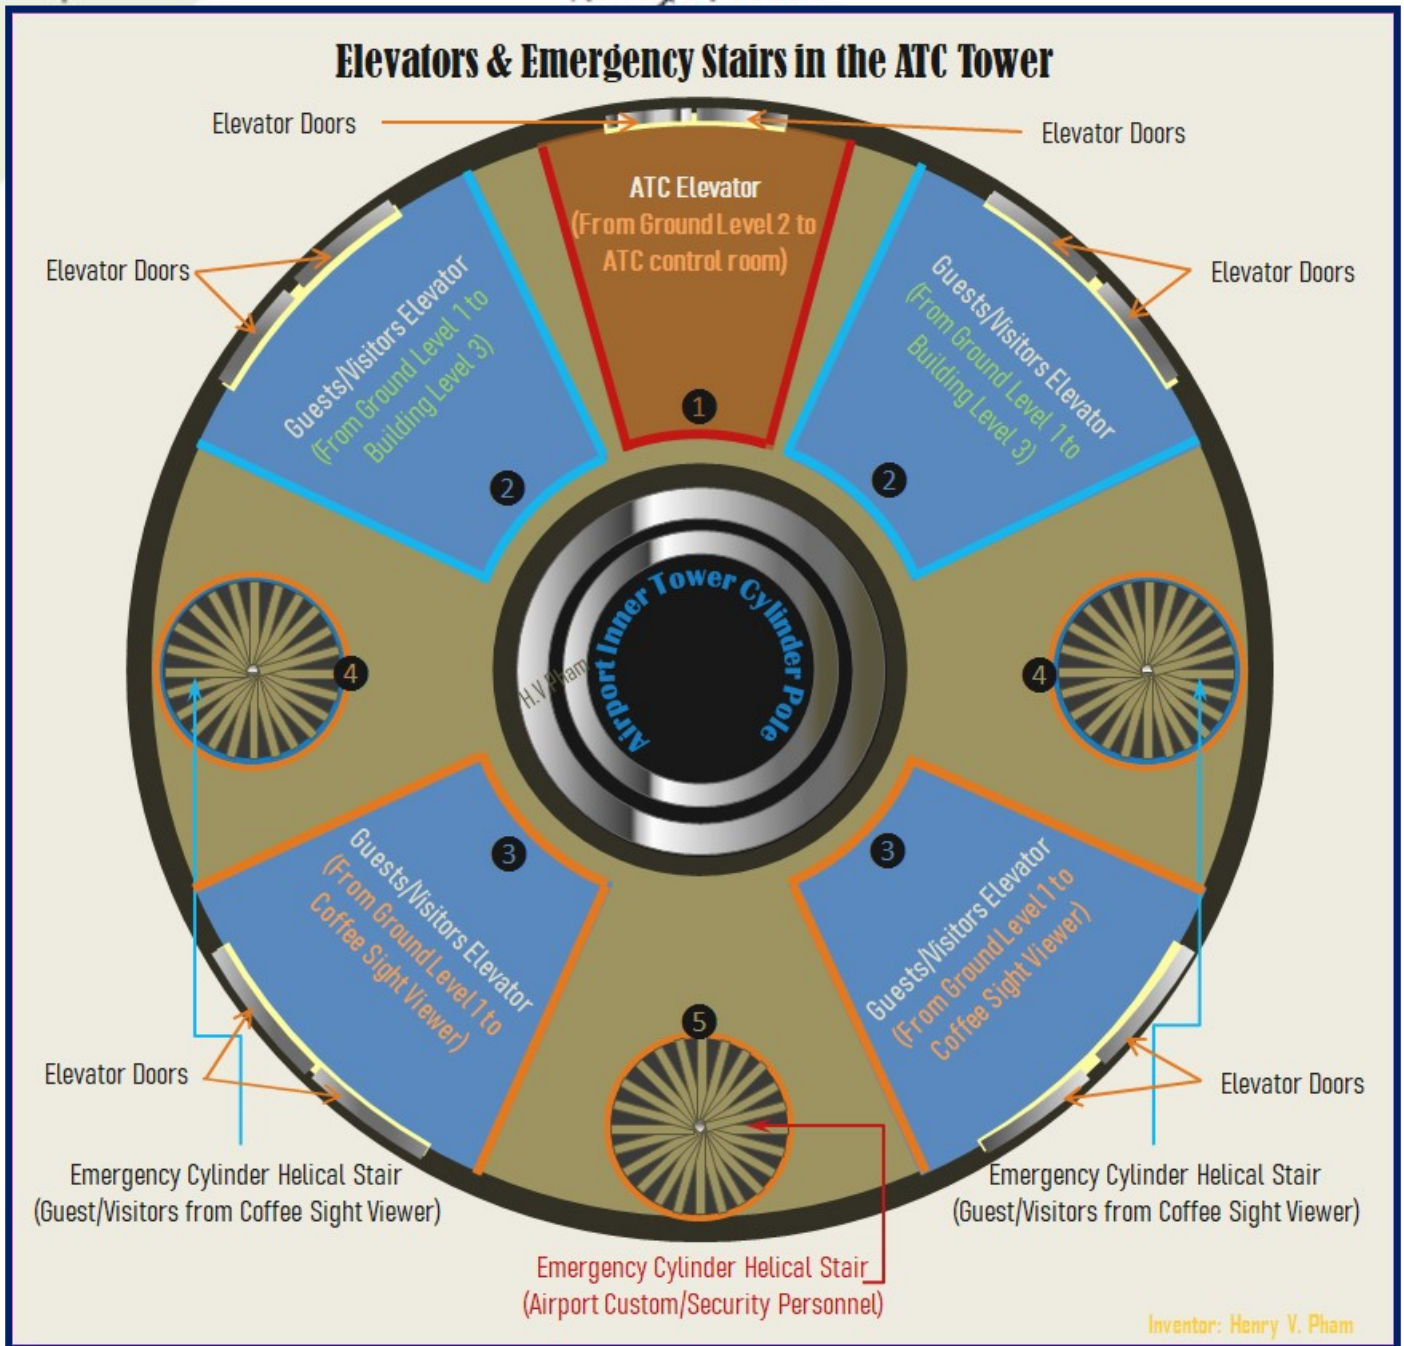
Elevators & Emergency Stairs in the ATC Tower

Elevator Doors

Elevator Doors

ATC Elevator
(From Ground Level 2 to ATC control room)

1

Elevator Doors

Guests/Visitors Elevator
(From Ground Level 1 to Building Level 3)

2

Elevator Doors

Guests/Visitors Elevator
(From Ground Level 1 to Building Level 3)

2

Airport Inner Tower Cylinder Pole

H.V.Pham

4

4

Guests/Visitors Elevator
(From Ground Level 1 to Coffee Sight Viewer)

3

Guests/Visitors Elevator
(From Ground Level 1 to Coffee Sight Viewer)

3

5

Elevator Doors

Elevator Doors

Emergency Cylinder Helical Stair
(Guest/Visitors from Coffee Sight Viewer)

Emergency Cylinder Helical Stair
(Guest/Visitors from Coffee Sight Viewer)

Emergency Cylinder Helical Stair
(Airport Custom/Security Personnel)

Inventor: Henry V. Pham